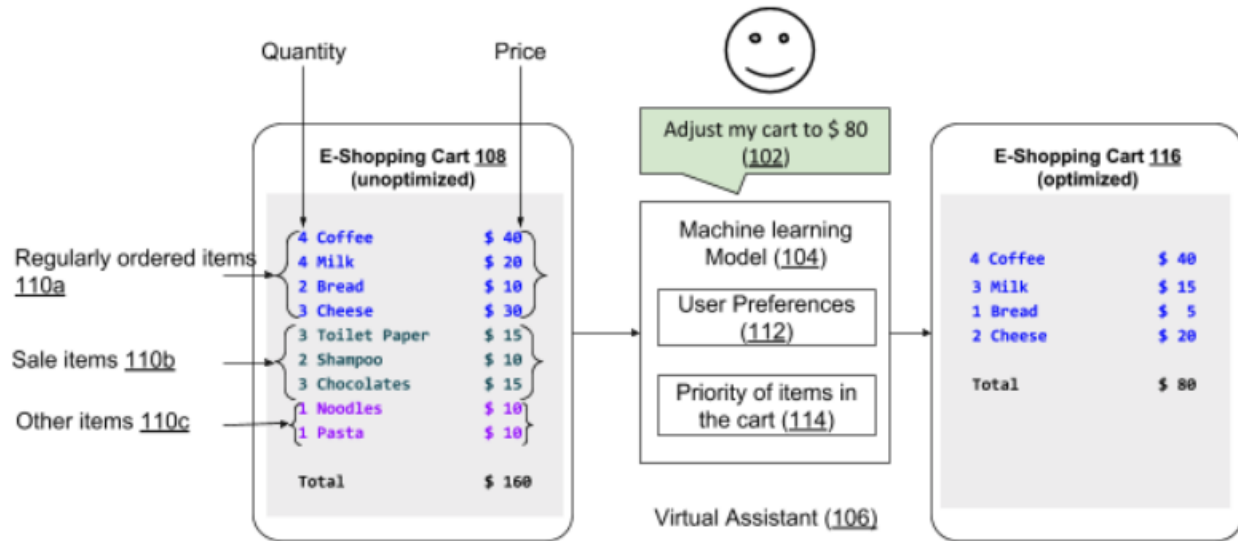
Quantity

Price

E-Shopping Cart 108
(unoptimized)

Regularly ordered items 110a

Sale items 110b

Other items 110c

| | |
|---|---|
| 4 Coffee | \$ 40 |
| 4 Milk | \$ 20 |
| 2 Bread | \$ 10 |
| 3 Cheese | \$ 30 |
| 3 Toilet Paper | \$ 15 |
| 2 Shampoo | \$ 10 |
| 3 Chocolates | \$ 15 |
| 1 Noodles | \$ 10 |
| 1 Pasta | \$ 10 |
| Total | \$ 160 |

Adjust my cart to \$ 80 (102)

Machine learning Model (104)

User Preferences (112)

Priority of items in the cart (114)

Virtual Assistant (106)

E-Shopping Cart 116
(optimized)

| | |
|---|---|
| 4 Coffee | \$ 40 |
| 3 Milk | \$ 15 |
| 1 Bread | \$ 5 |
| 2 Cheese | \$ 20 |
| Total | \$ 80 |